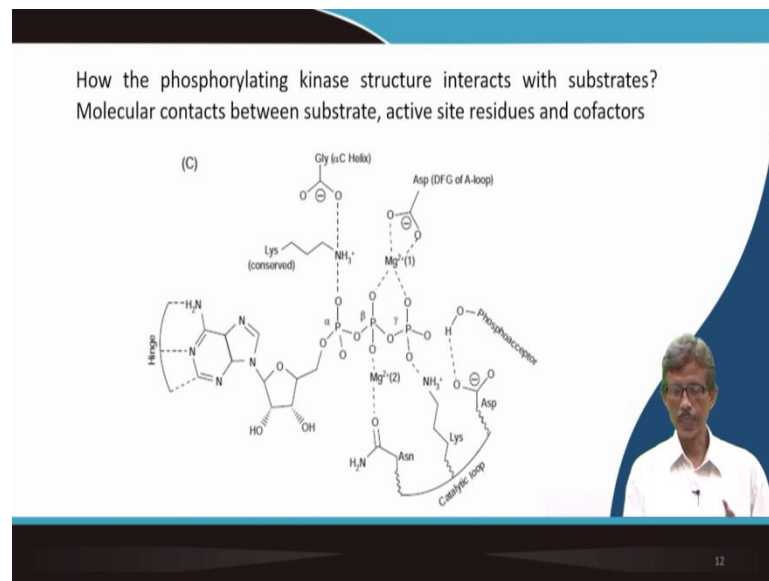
How the phosphorylating kinase structure interacts with substrates? Molecular contacts between substrate, active site residues and cofactors

(C)

Gly ($\alpha$C Helix)

Asp (DFG of A-loop)

Lys (conserved)

$NH_3^+$

$Mg^{2+}(1)$

$H_2N$

Hinge

$\alpha$

$\beta$

$\gamma$

O–Phosphoacceptor

H

$Mg^{2+}(2)$

$NH_3^+$

Asp

Lys

HO

OH

$H_2N$

Asn

Catalytic loop

12